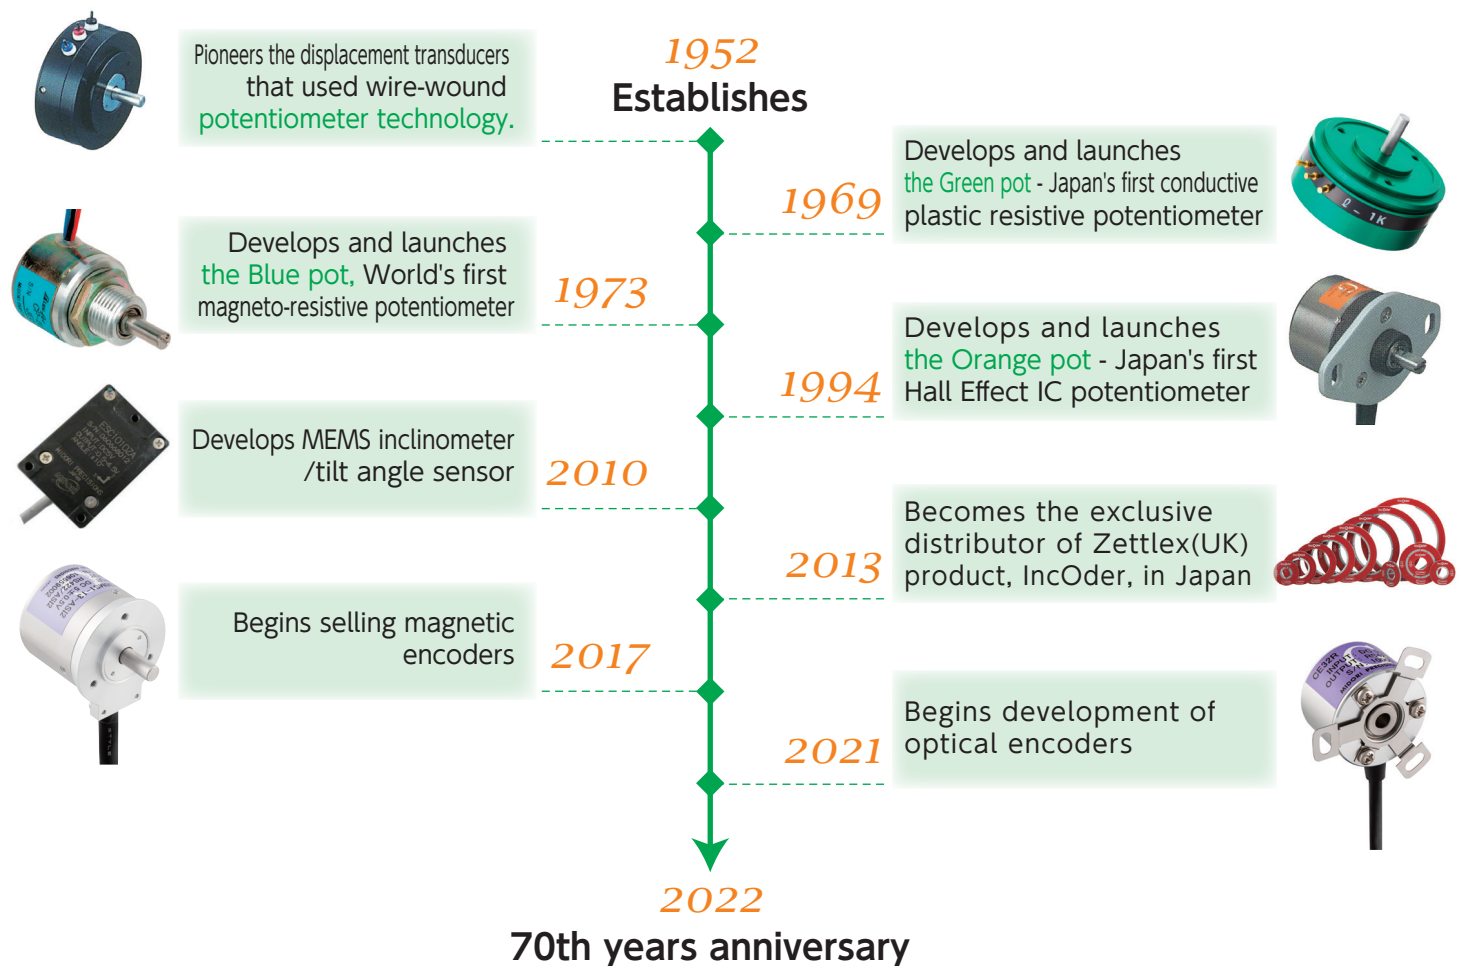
1952
Establishes

Pioneers the displacement transducers that used wire-wound potentiometer technology.

1969
Develops and launches the Green pot - Japan's first conductive plastic resistive potentiometer

1973
Develops and launches the Blue pot, World's first magneto-resistive potentiometer

1994
Develops and launches the Orange pot - Japan's first Hall Effect IC potentiometer

2010
Develops MEMS inclinometer /tilt angle sensor

2013
Becomes the exclusive distributor of Zettlex(UK) product, IncOder, in Japan

2017
Begins selling magnetic encoders

2021
Begins development of optical encoders

2022
70th years anniversary